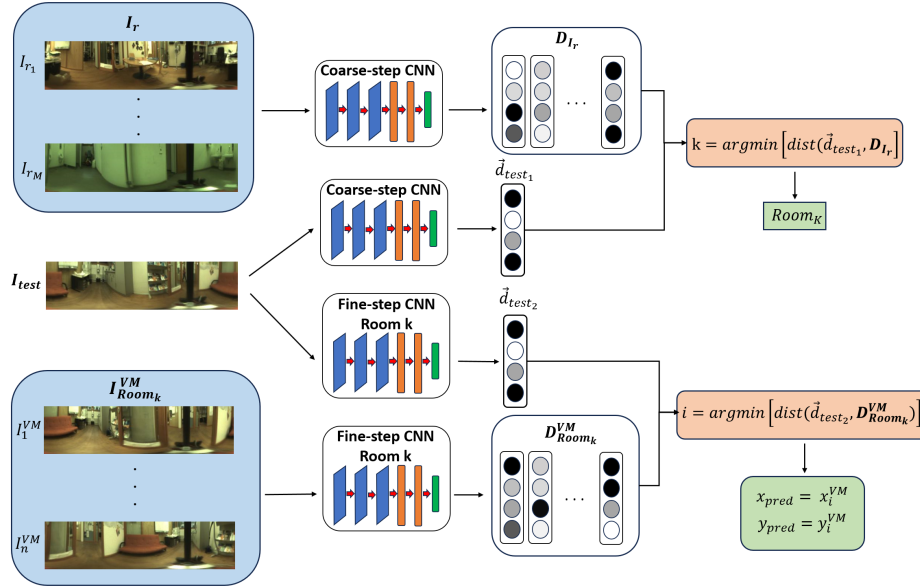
$\boldsymbol{I_r}$

$I_{r_1}$

. . .

$I_{r_M}$

Coarse-step CNN

$\boldsymbol{D_{I_r}}$

. . .

$\text{k} = argmin\left[dist(\vec{d}_{test_1}, \boldsymbol{D_{I_r}}\right]$

$Room_K$

Coarse-step CNN

$\vec{d}_{test_1}$

$\boldsymbol{I_{test}}$

Fine-step CNN Room k

$\vec{d}_{test_2}$

$\boldsymbol{I^{VM}_{Room_k}}$

$I^{VM}_1$

. . .

$I^{VM}_n$

Fine-step CNN Room k

$\boldsymbol{D^{VM}_{Room_k}}$

. . .

$i = argmin\left[dist(\vec{d}_{test_2}, \boldsymbol{D^{VM}_{Room_k}})\right]$

$x_{pred} = x^{VM}_i$
$y_{pred} = y^{VM}_i$